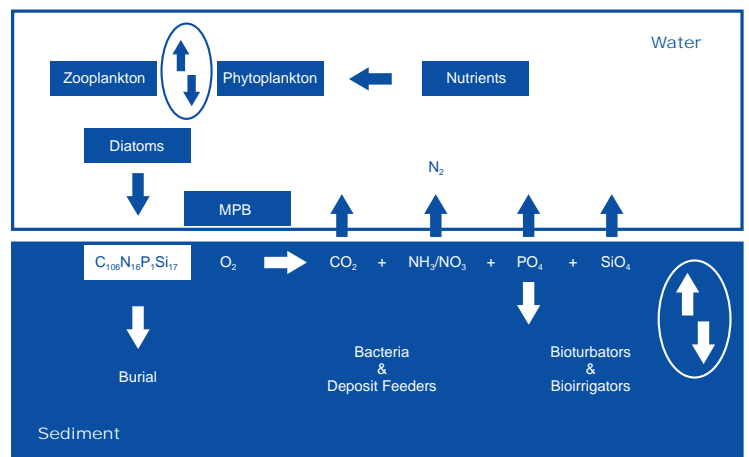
Water

Zooplankton

Phytoplankton

Nutrients

Diatoms

$N_2$

MPB

$C_{106}N_{16}P_1Si_{17}$

$O_2$

$CO_2$ + $NH_3/NO_3$ + $PO_4$ + $SiO_4$

Burial

Bacteria & Deposit Feeders

Bioturbators & Bioirrigators

Sediment